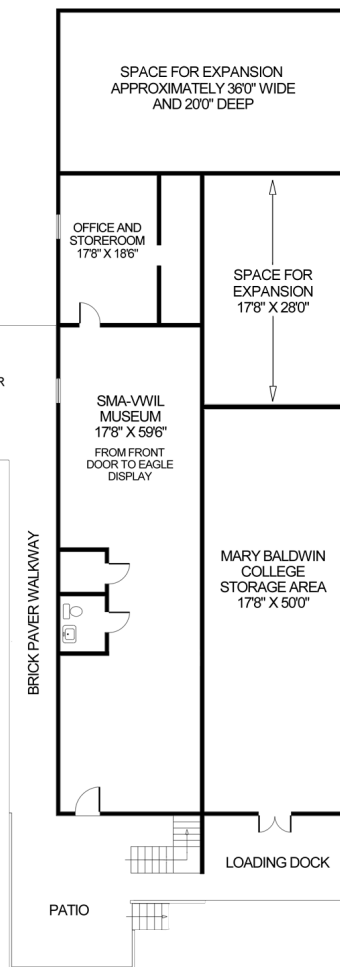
SPACE FOR EXPANSION
APPROXIMATELY 36'0" WIDE AND 20'0" DEEP

OFFICE AND STOREROOM
17'8" X 18'6"

SPACE FOR EXPANSION
17'8" X 28'0"

R

SMA-VWIL MUSEUM
17'8" X 59'6"
FROM FRONT DOOR TO EAGLE DISPLAY

BRICK PAVER WALKWAY

MARY BALDWIN COLLEGE STORAGE AREA
17'8" X 50'0"

LOADING DOCK

PATIO